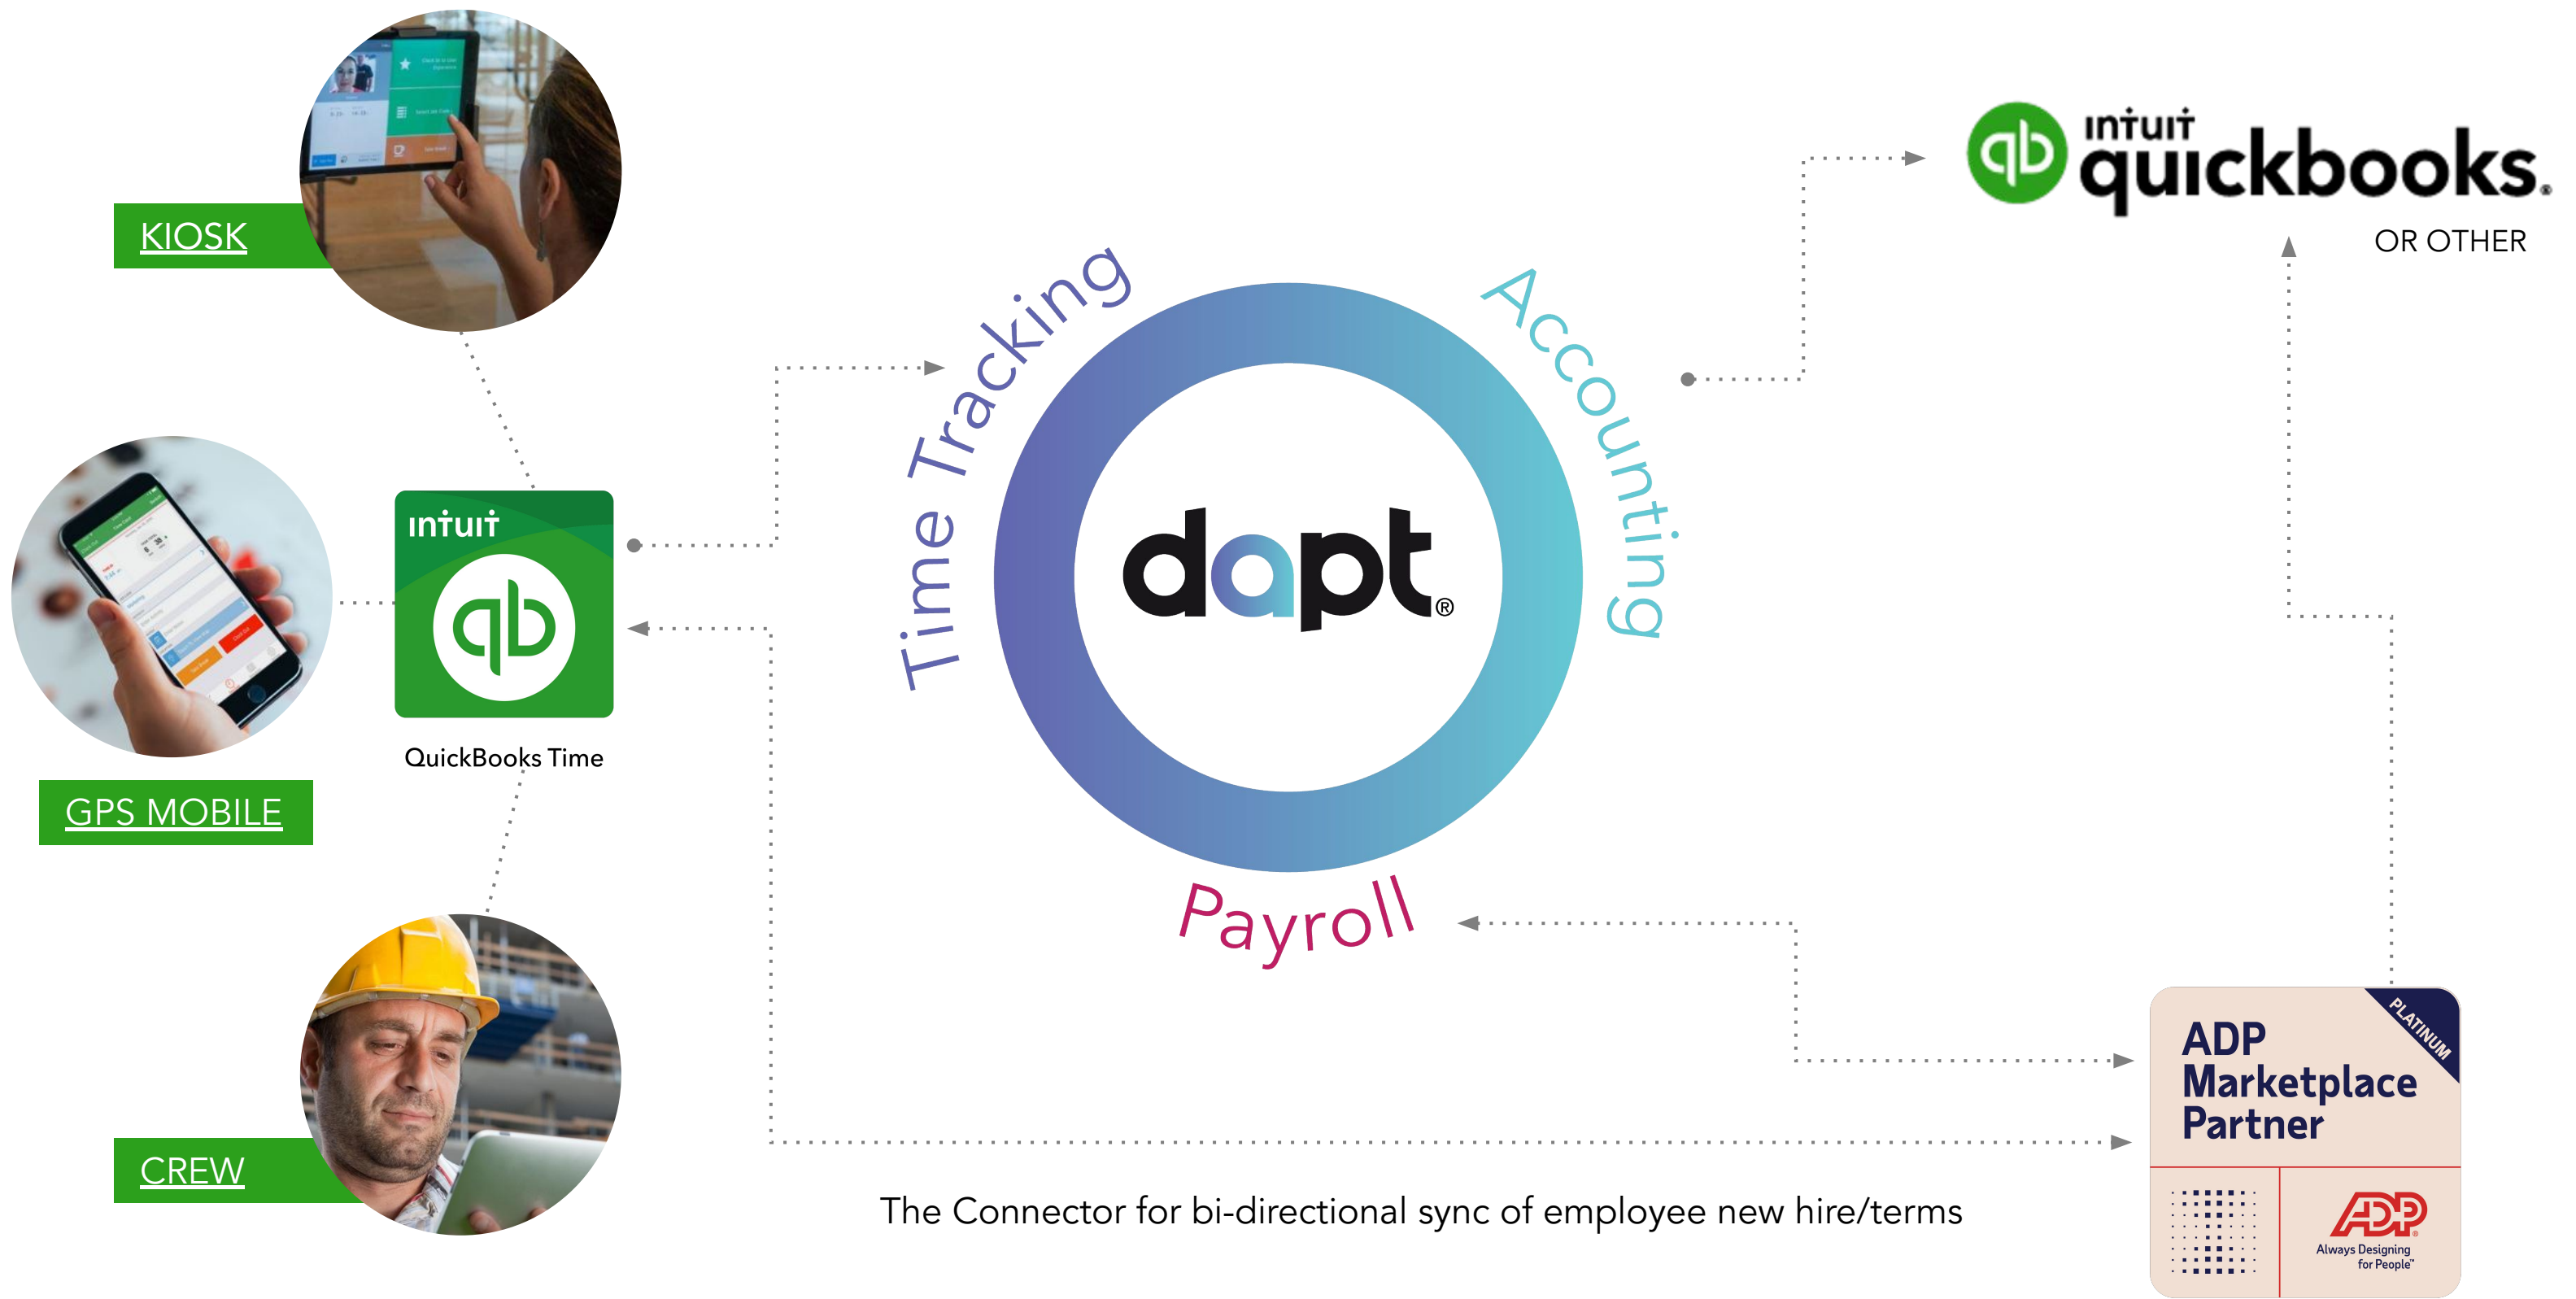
KIOSK

GPS MOBILE

CREW

intuit

QuickBooks Time

Time Tracking

Accounting

Payroll

dapt®

intuit quickbooks.

OR OTHER

ADP Marketplace Partner

PLATINUM

ADP

Always Designing for People™

The Connector for bi-directional sync of employee new hire/terms